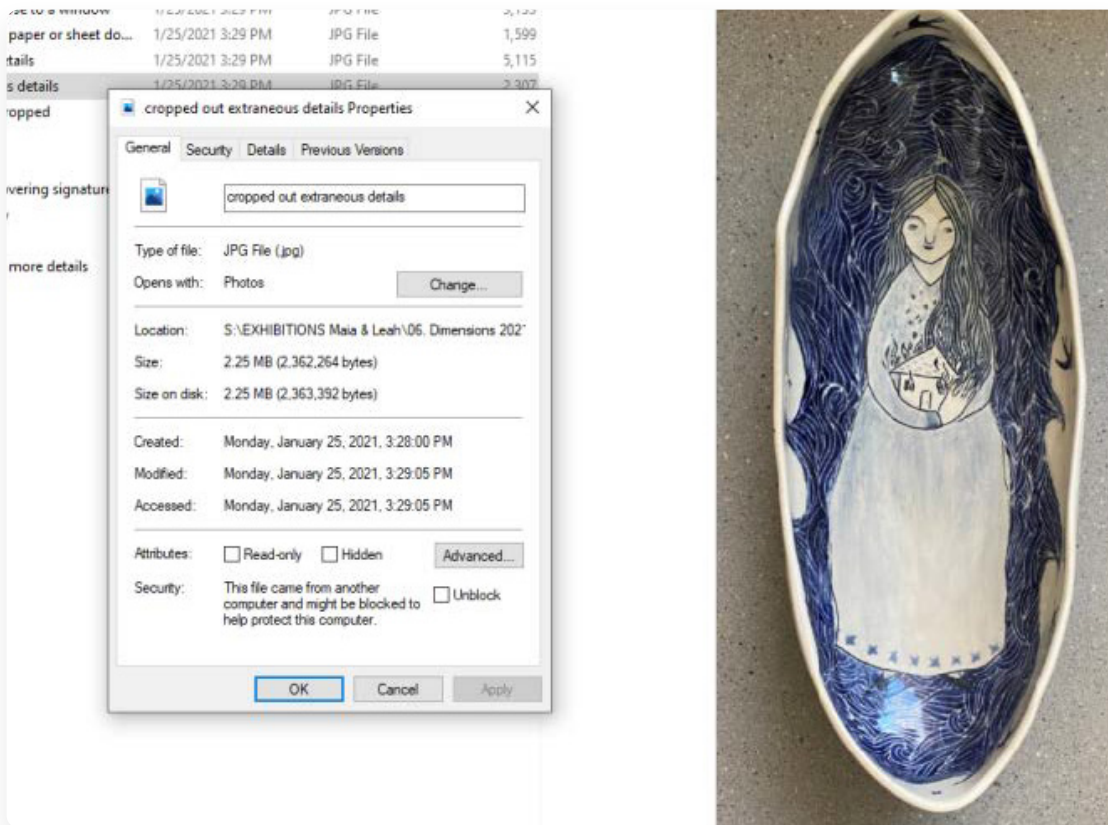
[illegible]se to a window 1/25/2021 3:29 PM JPG File 5,155
paper or sheet do... 1/25/2021 3:29 PM JPG File 1,599
tails 1/25/2021 3:29 PM JPG File 5,115
s details 1/25/2021 3:29 PM JPG File 2,307
ropped
vering signatur
more details

cropped out extraneous details Properties ×

General Security Details Previous Versions

cropped out extraneous details

Type of file: JPG File (.jpg)
Opens with: Photos Change...

Location: S:\EXHIBITIONS Maia & Leah\06. Dimensions 202
Size: 2.25 MB (2,362,264 bytes)
Size on disk: 2.25 MB (2,363,392 bytes)

Created: Monday, January 25, 2021, 3:28:00 PM
Modified: Monday, January 25, 2021, 3:29:05 PM
Accessed: Monday, January 25, 2021, 3:29:05 PM

Attributes: Read-only Hidden Advanced...
Security: This file came from another computer and might be blocked to help protect this computer. Unblock

OK Cancel Apply